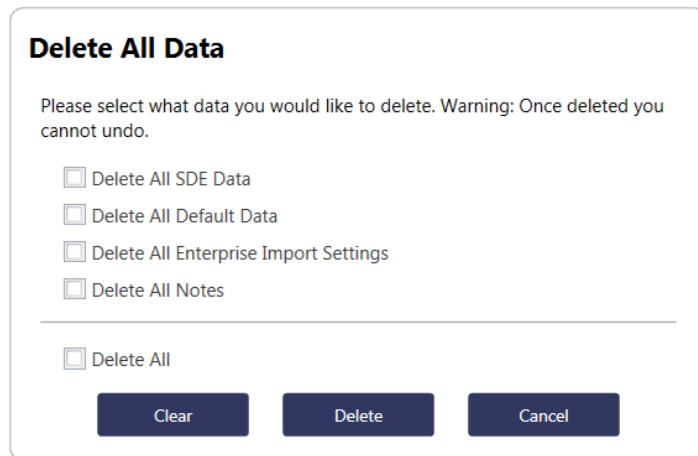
Delete All Data

Please select what data you would like to delete. Warning: Once deleted you cannot undo.

Delete All SDE Data

Delete All Default Data

Delete All Enterprise Import Settings

Delete All Notes

Delete All

Clear

Delete

Cancel